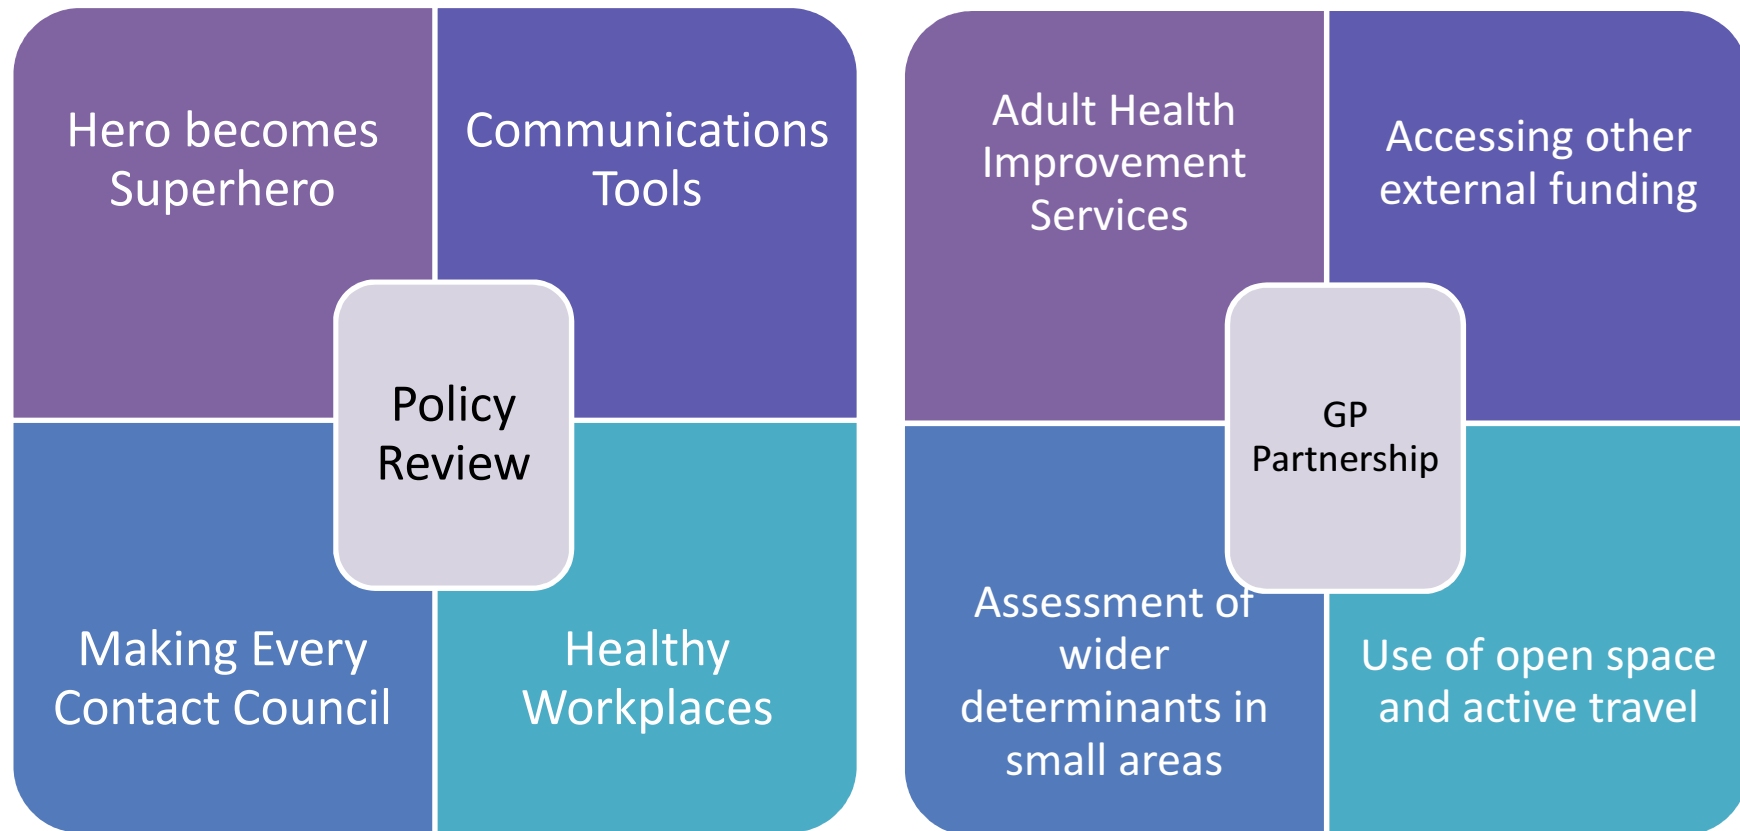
Hero becomes Superhero

Communications Tools

Policy Review

Making Every Contact Council

Healthy Workplaces

Adult Health Improvement Services

Accessing other external funding

GP Partnership

Assessment of wider determinants in small areas

Use of open space and active travel